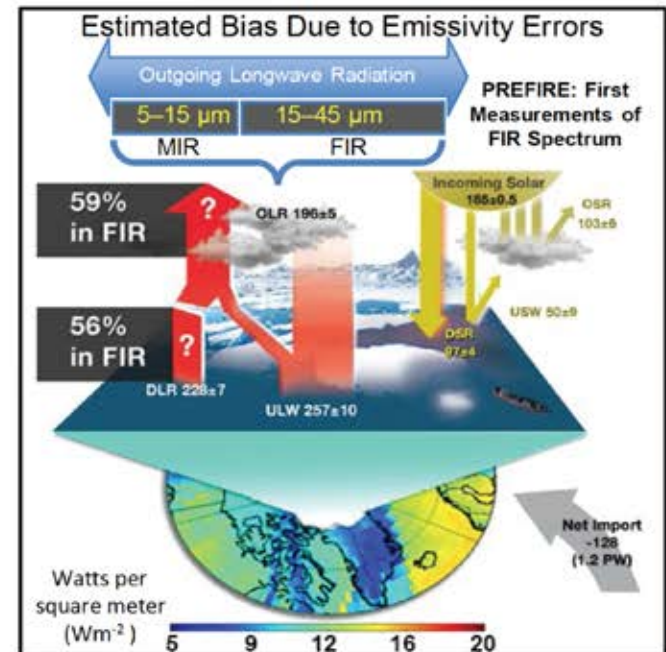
Estimated Bias Due to Emissivity Errors

Outgoing Longwave Radiation

5–15 μm | 15–45 μm

MIR | FIR

PREFIRE: First Measurements of FIR Spectrum

59% in FIR

?

OLR 196±5

Incoming Solar 188±0.5

OSR 103±8

56% in FIR

?

USW 50±9

DSR 97±4

DLR 228±7

ULW 257±10

Net Import -128 (1.2 PW)

Watts per square meter ($Wm^{-2}$)

5 9 12 16 20